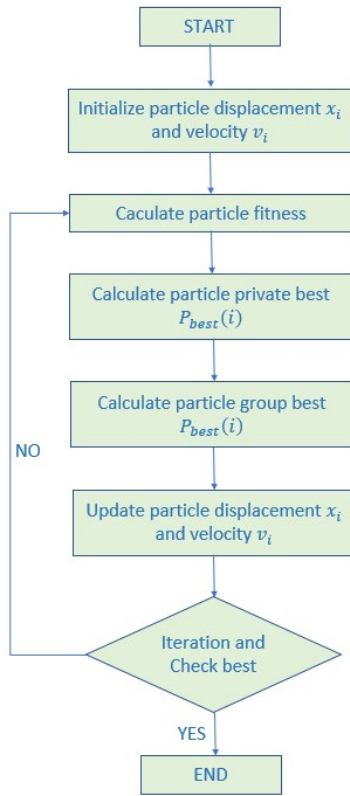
START

Initialize particle displacement $x_i$ and velocity $v_i$

Caculate particle fitness

Calculate particle private best $P_{best}(i)$

Calculate particle group best $P_{best}(i)$

Update particle displacement $x_i$ and velocity $v_i$

NO

Iteration and Check best

YES

END